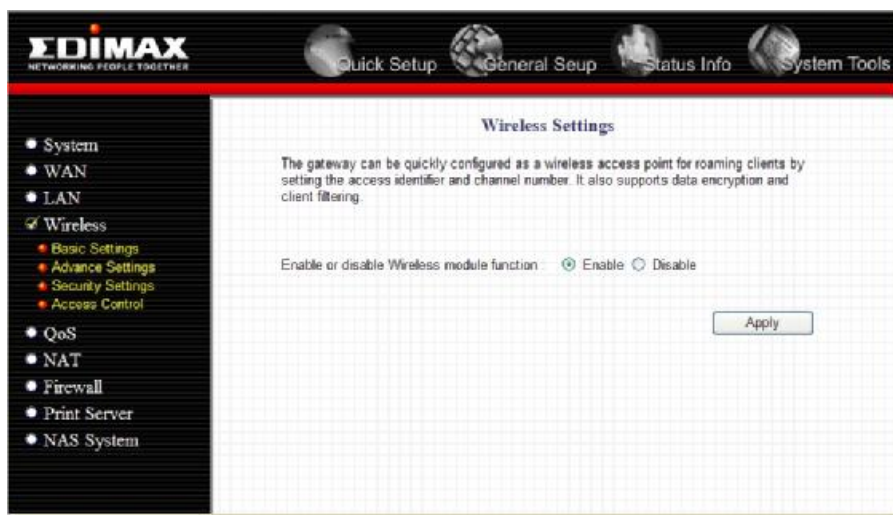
EDIMAX
NETWORKING PEOPLE TOGETHER

Quick Setup General Seup Status Info System Tools

System
WAN
LAN
Wireless
Basic Settings
Advance Settings
Security Settings
Access Control
QoS
NAT
Firewall
Print Server
NAS System

Wireless Settings

The gateway can be quickly configured as a wireless access point for roaming clients by setting the access identifier and channel number. It also supports data encryption and client filtering.

Enable or disable Wireless module function : Enable Disable

Apply